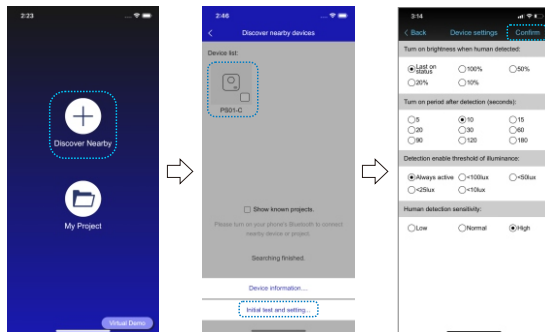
2:23

Discover Nearby

My Project

Virtual Demo

2:46

Discover nearby devices

Device list:

P801-C

Show known projects.

Please turn on your phone's Bluetooth to connect nearby device or project.

Searching finished.

Device information...

Initial test and setting...

3:14

< Back Device settings Confirm

Turn on brightness when human detected:

| Last on status | 100% | 50% |
|---|---|---|
| 20% | 10% | |

Turn on period after detection (seconds):

| 5 | 10 | 15 |
|---|---|---|
| 20 | 30 | 60 |
| 90 | 120 | 180 |

Detection enable threshold of illuminance:

| Always active | <100lux | <50lux |
|---|---|---|
| <25lux | <10lux | |

Human detection sensitivity:

| Low | Normal | High |
|---|---|---|